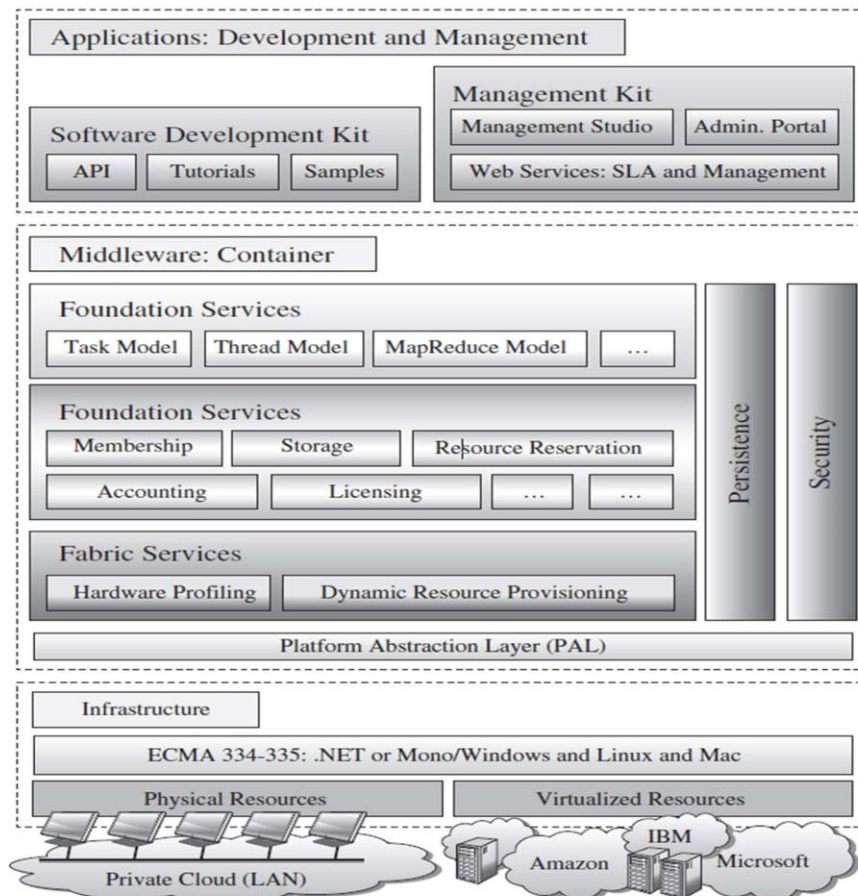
Applications: Development and Management

Software Development Kit

API | Tutorials | Samples

Management Kit

Management Studio | Admin. Portal

Web Services: SLA and Management

Middleware: Container

Foundation Services

Task Model | Thread Model | MapReduce Model | ...

Foundation Services

Membership | Storage | Resource Reservation

Accounting | Licensing | ... | ...

Fabric Services

Hardware Profiling | Dynamic Resource Provisioning

Persistence

Security

Platform Abstraction Layer (PAL)

Infrastructure

ECMA 334-335: .NET or Mono/Windows and Linux and Mac

Physical Resources | Virtualized Resources

Private Cloud (LAN)

Amazon

IBM

Microsoft